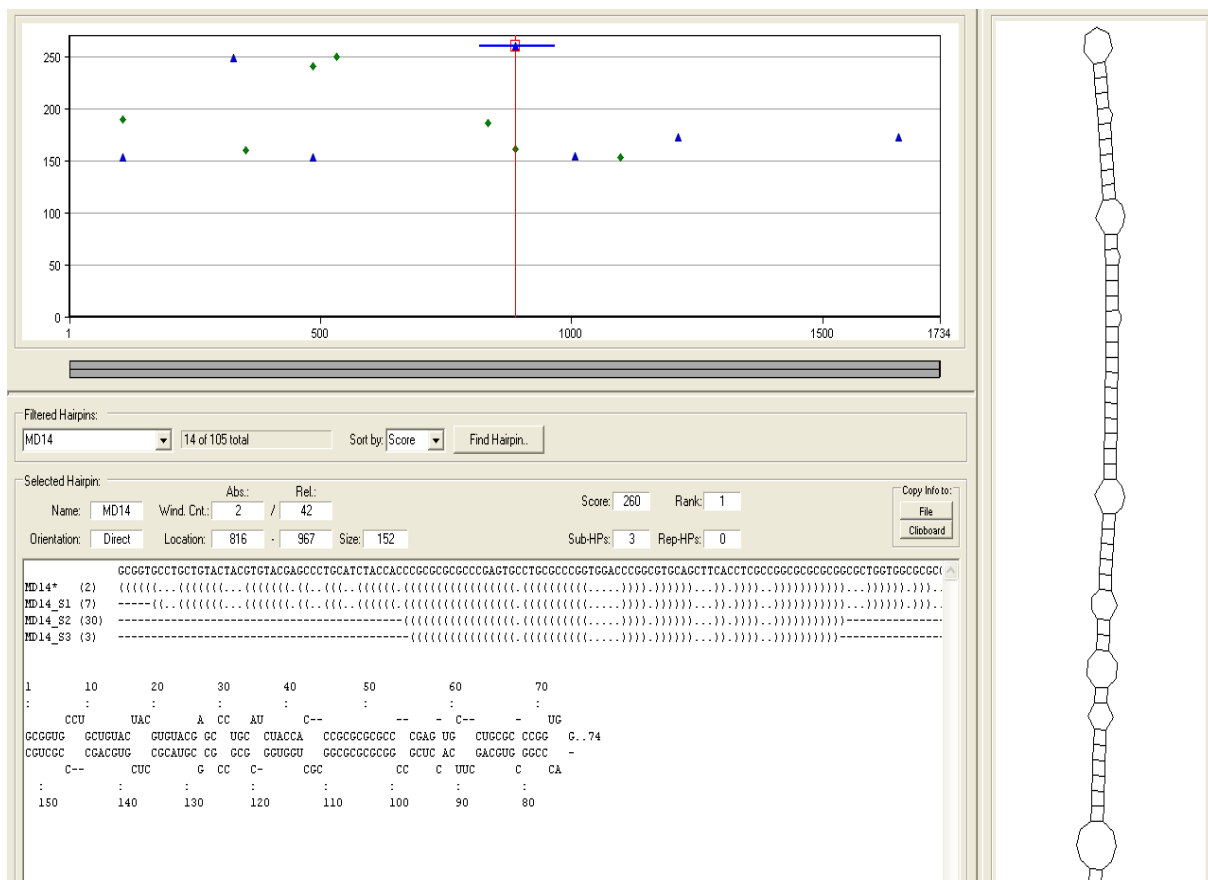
250
200
150
100
50
0
1
500
1000
1500
1734

Filtered Hairpins:
MD14
14 of 105 total
Sort by: Score
Find Hairpin..

Selected Hairpin:
Name: MD14
Abs.: Rel.:
Wind. Cnt.: 2 / 42
Orientation: Direct
Location: 816 - 967
Size: 152
Score: 260
Rank: 1
Sub-HPs: 3
Rep-HPs: 0
Copy Info to:
File
Clipboard

GCGGTGCCTGCTGTACTACGTGTACGAGCCCTGCATCTACCACCCGCGCGCGCCCGAGTGCCTGCGCCCGGTGGACCCGGCGTGCAGCTTCACCTCGCCGGCGCGCGCGGCGCTGGTGGCGCGC(
MD14* (2) (((((...((((((...((((((.((..(((..(((((.((((((((((((((((.((((((((((.....)))).))))))...)).)))).)))))))))))...))))))).)))...
MD14_S1 (7) -----((..((((((...((((((.((..(((..(((((.((((((((((((((((.((((((((((.....)))).))))))...)).)))).)))))))))))...))))))).)))...
MD14_S2 (30) -----------------------------------------(((((((((((((((.((((((((((.....)))).))))))...)).)))).)))))))))--------------
MD14_S3 (3) -----------------------------------------((((((((((((((.((((((((((.....)))).))))))...)).)))).))))))))---------------

1 10 20 30 40 50 60 70
: : : : : : : :
CCU UAC A CC AU C-- -- - C-- - UG
GCGGUG GCUGUAC GUGUACG GC UGC CUACCA CCGCGCGCGCC CGAG UG CUGCGC CCGG G..74
CGUCGC CGACGUG CGCAUGC CG GCG GGUGGU GGCGCGCGCGG GCUC AC GACGUG GGCC -
C-- CUC G CC C- CGC CC C UUC C CA
: : : : : : : :
150 140 130 120 110 100 90 80